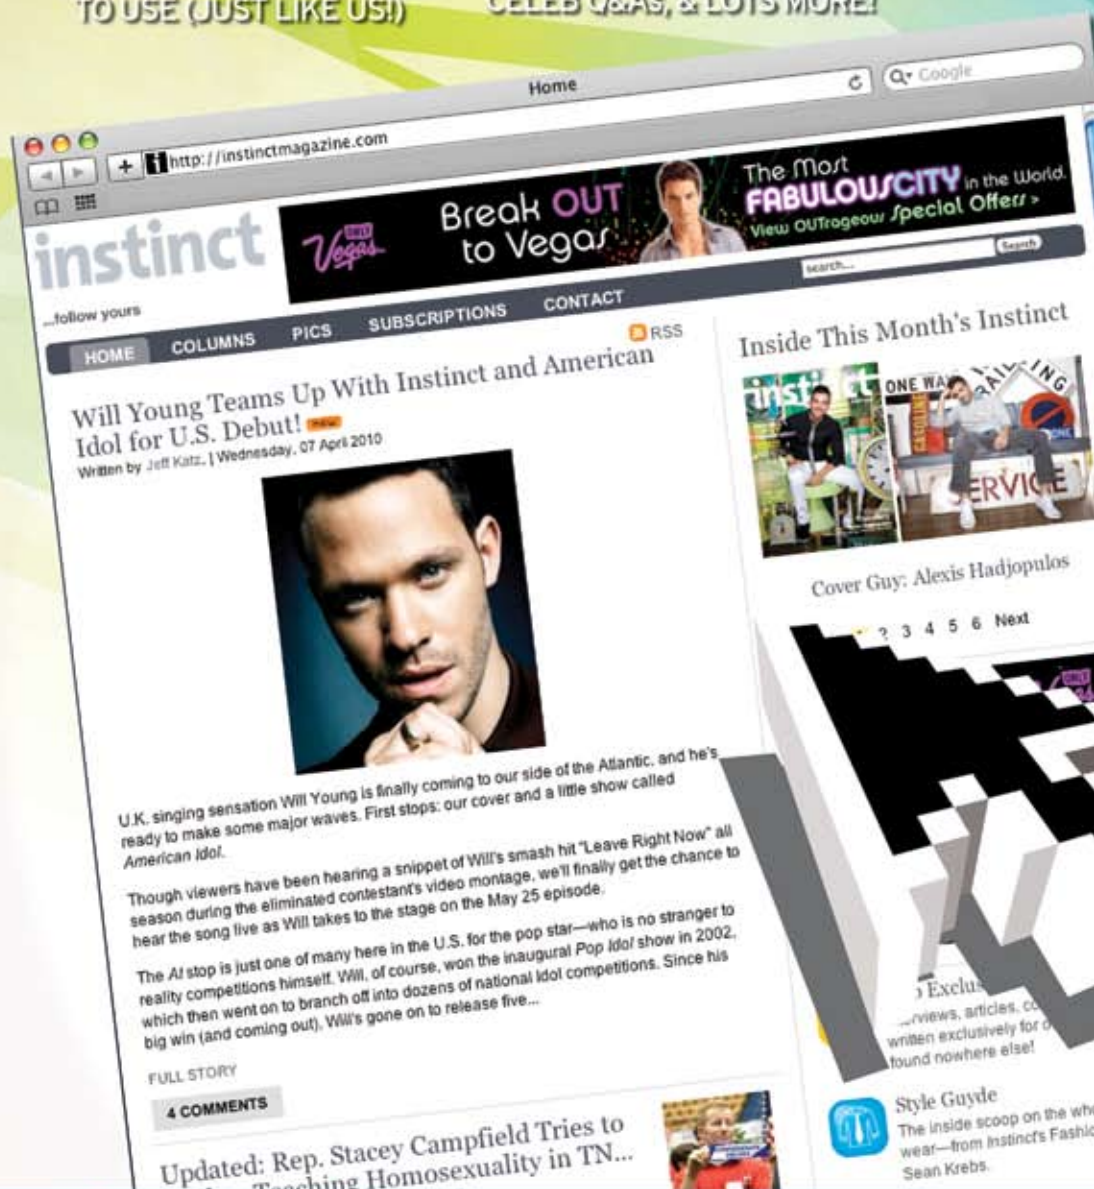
TO USE (JUST LIKE US!)

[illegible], & LOTS MORE!

Home

http://instinctmagazine.com

Q▾ Google

instinct

...follow yours

Vegas

Break OUT to Vegas

The Most FABULOUS CITY in the World. View OUTrageous Special Offers >

search...

Search

HOME COLUMNS PICS SUBSCRIPTIONS CONTACT

RSS

Will Young Teams Up With Instinct and American Idol for U.S. Debut! new

Written by Jeff Katz, | Wednesday, 07 April 2010

U.K. singing sensation Will Young is finally coming to our side of the Atlantic, and he's ready to make some major waves. First stops: our cover and a little show called American Idol.

Though viewers have been hearing a snippet of Will's smash hit "Leave Right Now" all season during the eliminated contestant's video montage, we'll finally get the chance to hear the song live as Will takes to the stage on the May 25 episode.

The AI stop is just one of many here in the U.S. for the pop star—who is no stranger to reality competitions himself. Will, of course, won the inaugural Pop Idol show in 2002, which then went on to branch off into dozens of national idol competitions. Since his big win (and coming out), Will's gone on to release five...

FULL STORY

4 COMMENTS

Updated: Rep. Stacey Campfield Tries to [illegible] Teaching Homosexuality in TN...

Inside This Month's Instinct

instinct

ONE WAY

SERVICE

Cover Guy: Alexis Hadjopulos

2 3 4 5 6 Next

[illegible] Exclus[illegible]

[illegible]views, articles, c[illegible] written exclusively for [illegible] found nowhere else!

Style Guyde

The inside scoop on the wh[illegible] wear—from Instinct's Fashio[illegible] Sean Krebs.